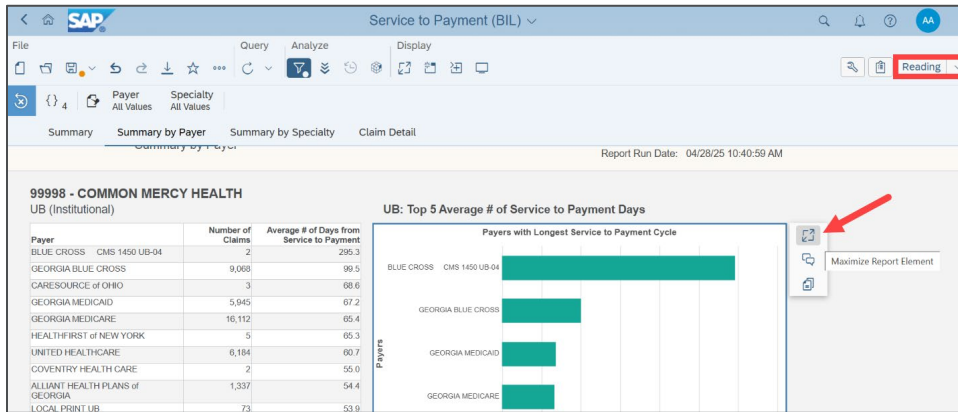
SAP
Service to Payment (BIL)
AA
File
Query
Analyze
Display
Reading
{ }4
Payer
All Values
Specialty
All Values
Summary
Summary by Payer
Summary by Specialty
Claim Detail
Summary by Payer
Report Run Date: 04/28/25 10:40:59 AM

99998 - COMMON MERCY HEALTH
UB (Institutional)

| Payer | Number of Claims | Average # of Days from Service to Payment |
|---|---|---|
| BLUE CROSS CMS 1450 UB-04 | 2 | 295.3 |
| GEORGIA BLUE CROSS | 9,068 | 99.5 |
| CARESOURCE of OHIO | 3 | 68.6 |
| GEORGIA MEDICAID | 5,945 | 67.2 |
| GEORGIA MEDICARE | 16,112 | 65.4 |
| HEALTHFIRST of NEW YORK | 5 | 65.3 |
| UNITED HEALTHCARE | 6,184 | 60.7 |
| COVENTRY HEALTH CARE | 2 | 55.0 |
| ALLIANT HEALTH PLANS of GEORGIA | 1,337 | 54.4 |
| LOCAL PRINT UB | 73 | 53.9 |

UB: Top 5 Average # of Service to Payment Days
Payers with Longest Service to Payment Cycle
Payers
BLUE CROSS CMS 1450 UB-04
GEORGIA BLUE CROSS
GEORGIA MEDICAID
GEORGIA MEDICARE
Maximize Report Element